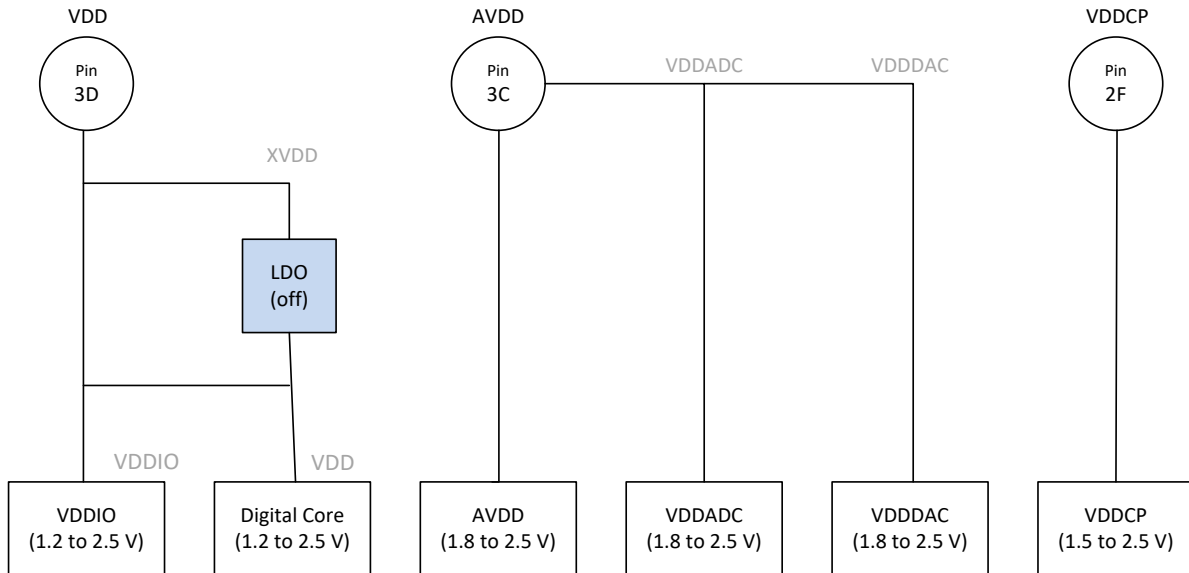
VDD

Pin
3D

XVDD

LDO
(off)

VDDIO

VDD

VDDIO
(1.2 to 2.5 V)

Digital Core
(1.2 to 2.5 V)

AVDD

Pin
3C

VDDADC

VDDDAC

AVDD
(1.8 to 2.5 V)

VDDADC
(1.8 to 2.5 V)

VDDDAC
(1.8 to 2.5 V)

VDDCP

Pin
2F

VDDCP
(1.5 to 2.5 V)